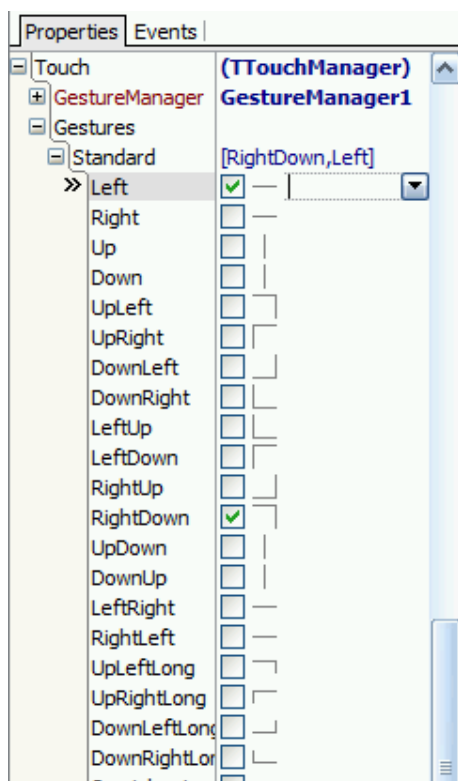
Properties | Events

| | |
|---|---|
| Touch | (TTouchManager) |
| GestureManager | GestureManager1 |
| Gestures | |
| Standard | [RightDown,Left] |
| » Left | ☑ |
| Right | ☐ |
| Up | ☐ |
| Down | ☐ |
| UpLeft | ☐ |
| UpRight | ☐ |
| DownLeft | ☐ |
| DownRight | ☐ |
| LeftUp | ☐ |
| LeftDown | ☐ |
| RightUp | ☐ |
| RightDown | ☑ |
| UpDown | ☐ |
| DownUp | ☐ |
| LeftRight | ☐ |
| RightLeft | ☐ |
| UpLeftLong | ☐ |
| UpRightLong | ☐ |
| DownLeftLon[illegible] | ☐ |
| DownRightLo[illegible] | ☐ |